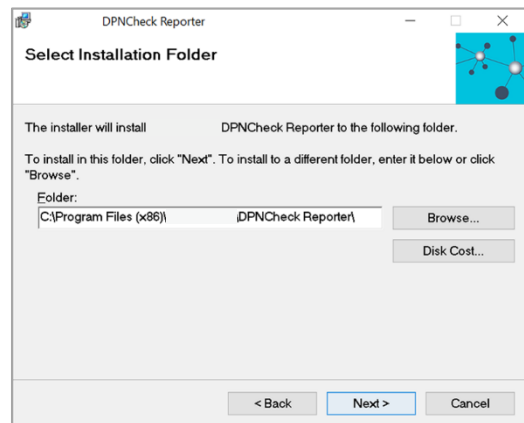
DPNCheck Reporter

Select Installation Folder

The installer will install DPNCheck Reporter to the following folder.

To install in this folder, click "Next". To install to a different folder, enter it below or click "Browse".

Folder:

C:\Program Files (x86)\ \DPNCheck Reporter\

Browse...

Disk Cost...

< Back

Next >

Cancel